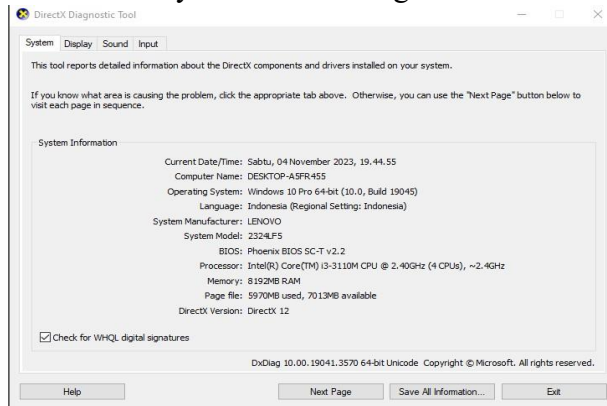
DirectX Diagnostic Tool

System Display Sound Input

This tool reports detailed information about the DirectX components and drivers installed on your system.

If you know what area is causing the problem, click the appropriate tab above. Otherwise, you can use the "Next Page" button below to visit each page in sequence.

System Information

Current Date/Time: Sabtu, 04 November 2023, 19.44.55
Computer Name: DESKTOP-A5FR455
Operating System: Windows 10 Pro 64-bit (10.0, Build 19045)
Language: Indonesia (Regional Setting: Indonesia)
System Manufacturer: LENOVO
System Model: 2324LF5
BIOS: Phoenix BIOS SC-T v2.2
Processor: Intel(R) Core(TM) i3-3110M CPU @ 2.40GHz (4 CPUs), ~2.4GHz
Memory: 8192MB RAM
Page file: 5970MB used, 7013MB available
DirectX Version: DirectX 12

Check for WHQL digital signatures

DxDiag 10.00.19041.3570 64-bit Unicode Copyright © Microsoft. All rights reserved.

Help Next Page Save All Information... Exit